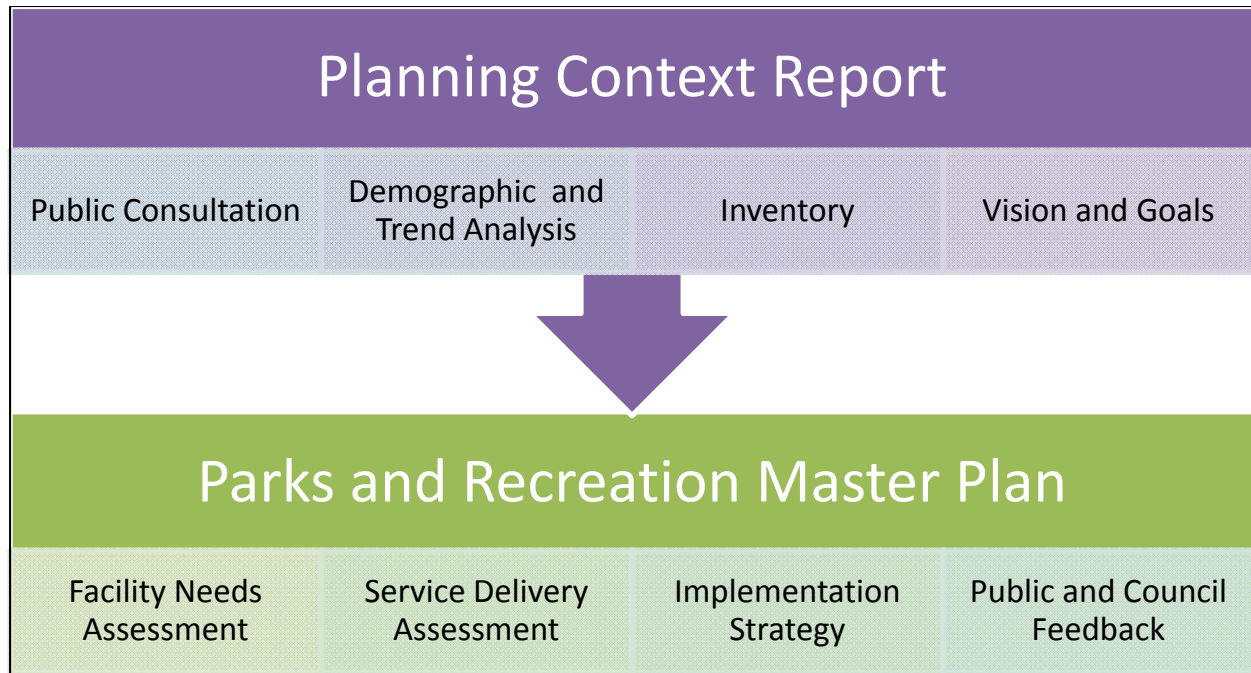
Planning Context Report

Public Consultation

Demographic and Trend Analysis

Inventory

Vision and Goals

Parks and Recreation Master Plan

Facility Needs Assessment

Service Delivery Assessment

Implementation Strategy

Public and Council Feedback